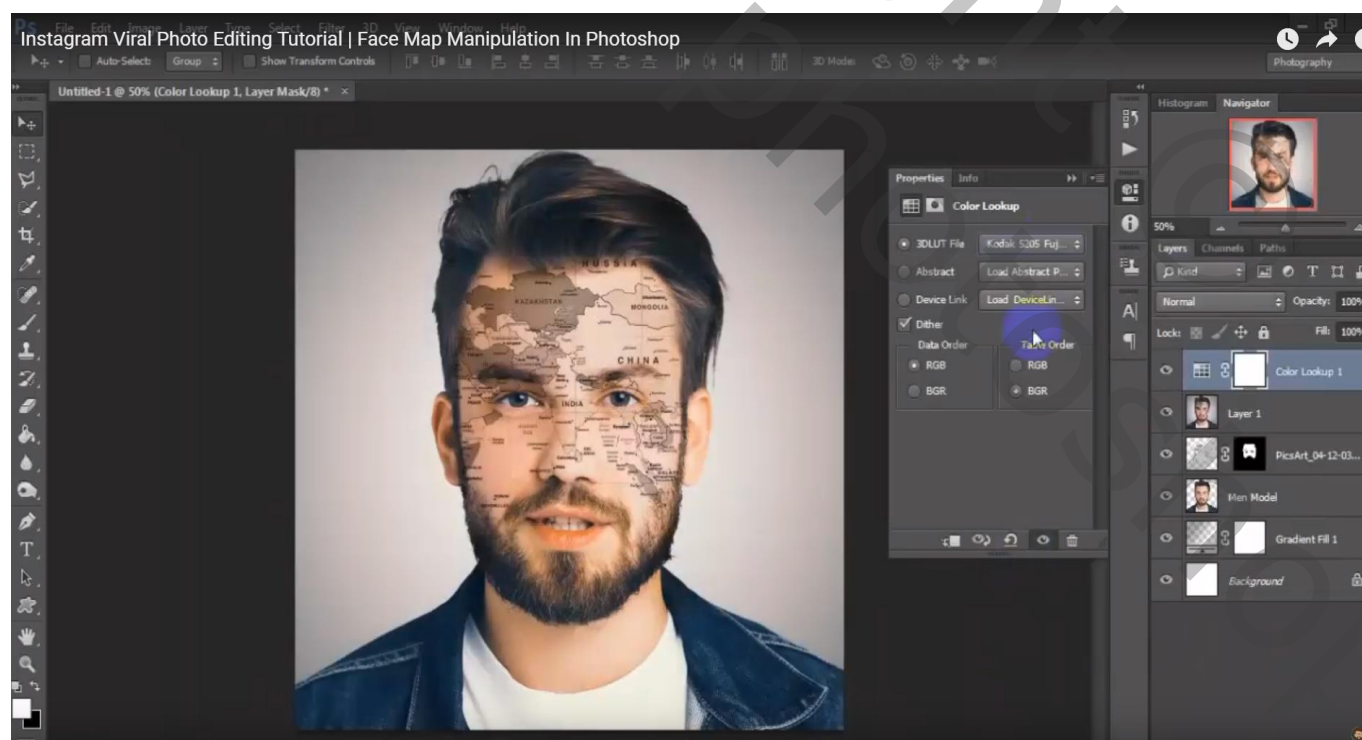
Instagram Viral Photo Editing Tutorial | Face Map Manipulation In Photoshop

Ps File Edit Image Layer Type Select Filter 3D View Window Help

Auto-Select: Group Show Transform Controls 3D Mode: Photography

Untitled-1 @ 50% (Color Lookup 1, Layer Mask/8) * ×

RUSSIA
KAZAKHSTAN
MONGOLIA
CHINA
INDIA

Properties Info

Color Lookup

3DLUT File Kodak 5205 Fuj...
Abstract Load Abstract P...
Device Link Load DeviceLin...
Dither
Data Order Table Order
RGB RGB
BGR BGR

Histogram Navigator

50%

Layers Channels Paths

Kind

Normal Opacity: 100%

Lock: Fill: 100%

Color Lookup 1
Layer 1
PicsArt_04-12-03...
Men Model
Gradient Fill 1
Background